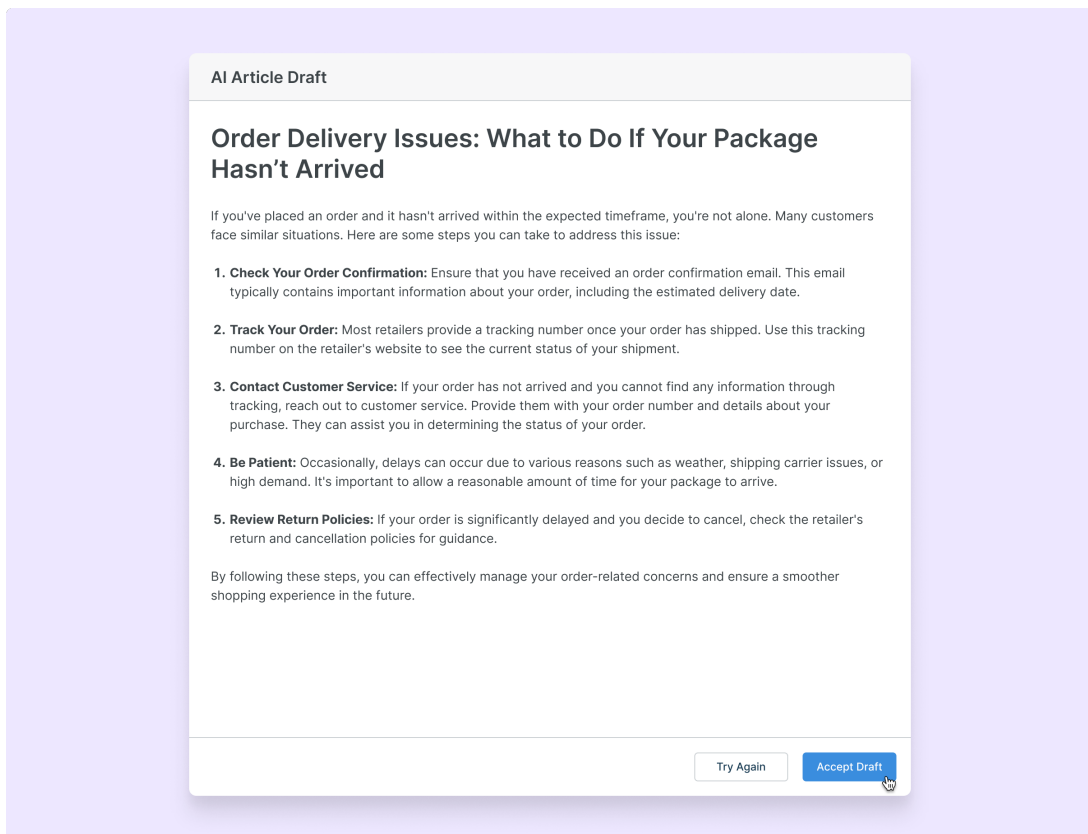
AI Article Draft

Order Delivery Issues: What to Do If Your Package Hasn’t Arrived

If you've placed an order and it hasn't arrived within the expected timeframe, you're not alone. Many customers face similar situations. Here are some steps you can take to address this issue:

1. **Check Your Order Confirmation:** Ensure that you have received an order confirmation email. This email typically contains important information about your order, including the estimated delivery date.

2. **Track Your Order:** Most retailers provide a tracking number once your order has shipped. Use this tracking number on the retailer's website to see the current status of your shipment.

3. **Contact Customer Service:** If your order has not arrived and you cannot find any information through tracking, reach out to customer service. Provide them with your order number and details about your purchase. They can assist you in determining the status of your order.

4. **Be Patient:** Occasionally, delays can occur due to various reasons such as weather, shipping carrier issues, or high demand. It's important to allow a reasonable amount of time for your package to arrive.

5. **Review Return Policies:** If your order is significantly delayed and you decide to cancel, check the retailer's return and cancellation policies for guidance.

By following these steps, you can effectively manage your order-related concerns and ensure a smoother shopping experience in the future.

Try Again

Accept Draft